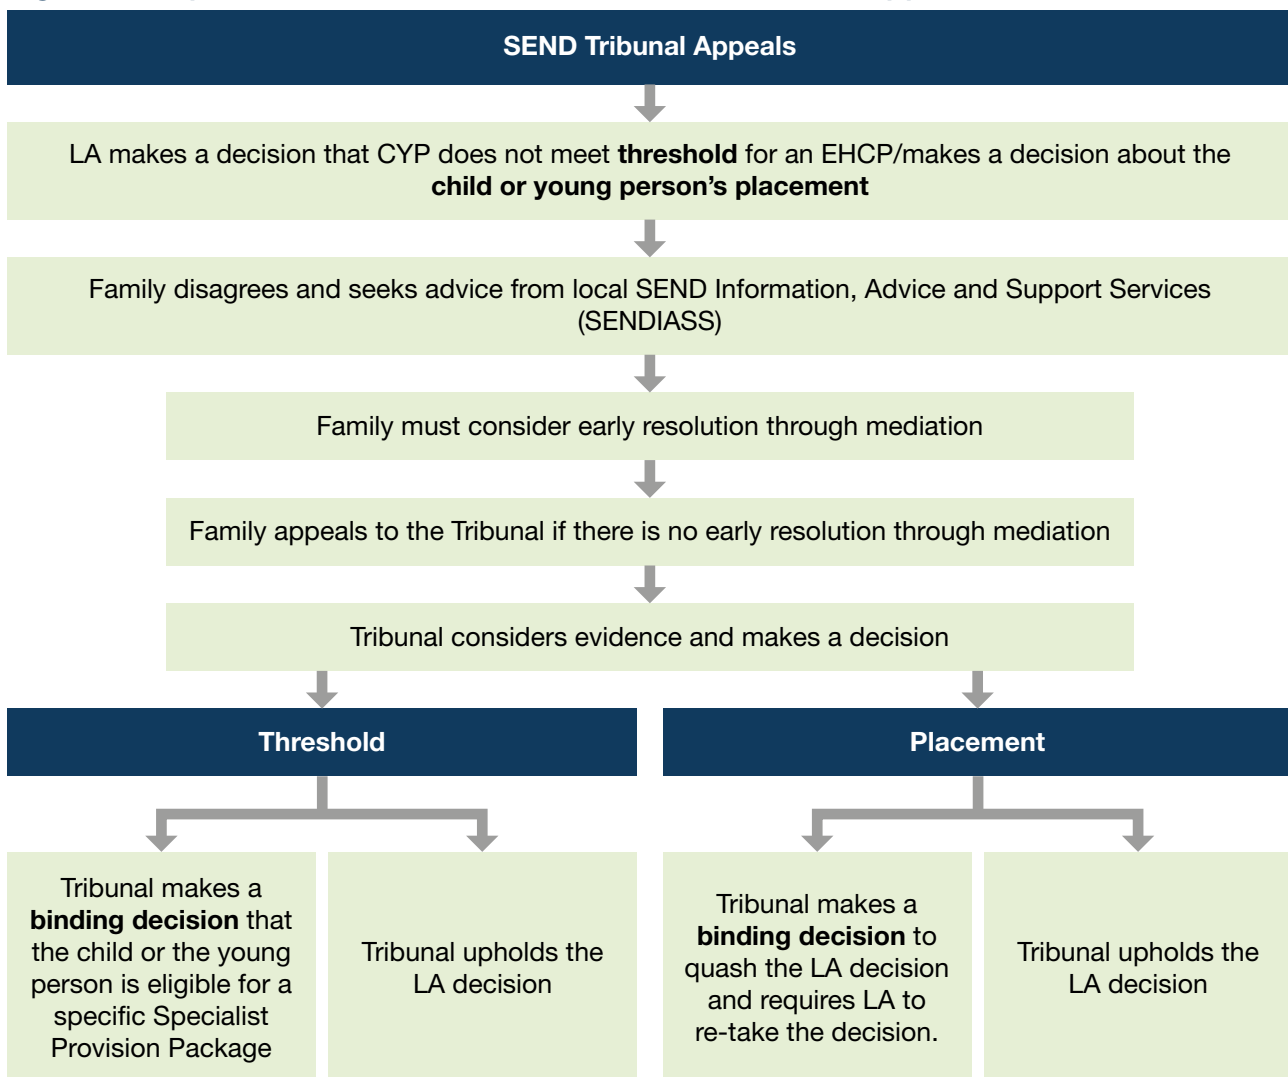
SEND Tribunal Appeals

LA makes a decision that CYP does not meet **threshold** for an EHCP/makes a decision about the **child or young person's placement**

Family disagrees and seeks advice from local SEND Information, Advice and Support Services (SENDIASS)

Family must consider early resolution through mediation

Family appeals to the Tribunal if there is no early resolution through mediation

Tribunal considers evidence and makes a decision

Threshold

Placement

Tribunal makes a **binding decision** that the child or the young person is eligible for a specific Specialist Provision Package

Tribunal upholds the LA decision

Tribunal makes a **binding decision** to quash the LA decision and requires LA to re-take the decision.

Tribunal upholds the LA decision